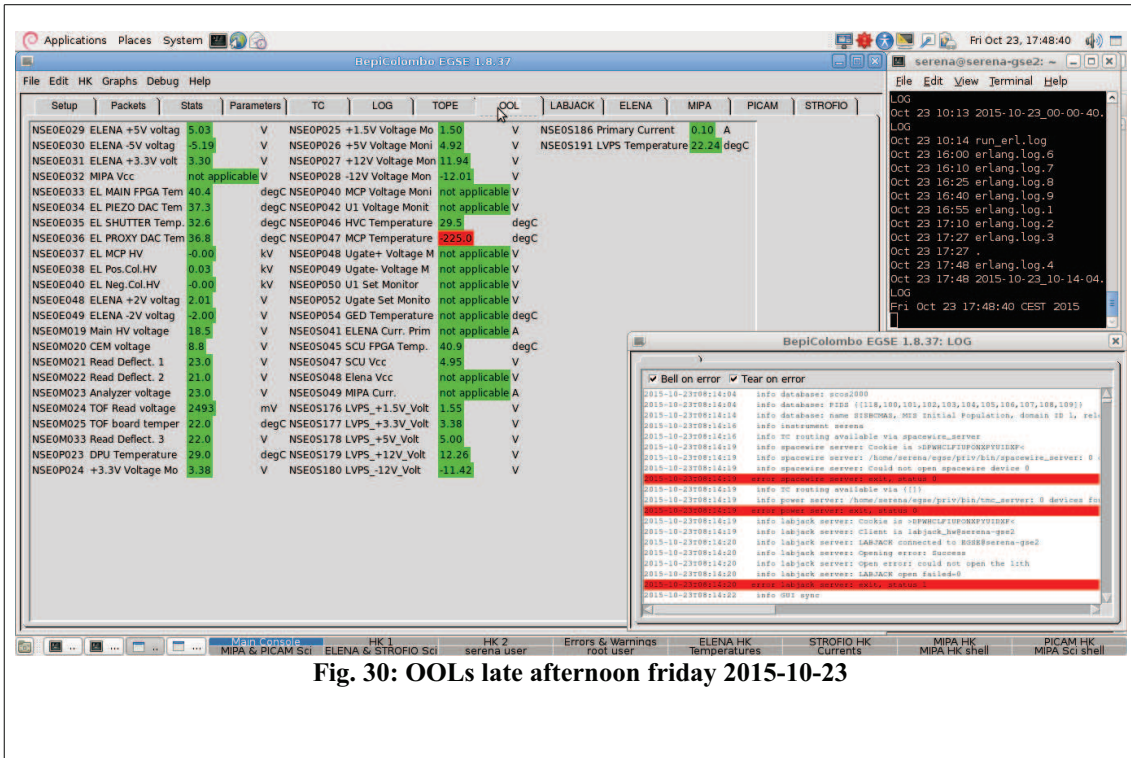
Applications Places System

Fri Oct 23, 17:48:40

BepiColombo EGSE 1.8.37

File Edit HK Graphs Debug Help

Setup | Packets | Stats | Parameters | TC | LOG | TOPE | OOL | LABJACK | ELENA | MIPA | PICAM | STROFIO

| | | | | | | | | | |
|---|---|---|---|---|---|---|---|---|---|
| NSE0E029 ELENA +5V voltag | 5.03 | V | NSE0P025 +1.5V Voltage Mo | 1.50 | V | NSE0S186 Primary Current | 0.10 | A |
| NSE0E030 ELENA -5V voltag | -5.19 | V | NSE0P026 +5V Voltage Moni | 4.92 | V | NSE0S191 LVPS Temperature | 22.24 | degC |
| NSE0E031 ELENA +3.3V volt | 3.30 | V | NSE0P027 +12V Voltage Mon | 11.94 | V | | | |
| NSE0E032 MIPA Vcc | not applicable | V | NSE0P028 -12V Voltage Mon | -12.01 | V | | | |
| NSE0E033 EL MAIN FPGA Tem | 40.4 | degC | NSE0P040 MCP Voltage Moni | not applicable | V | | | |
| NSE0E034 EL PIEZO DAC Tem | 37.3 | degC | NSE0P042 U1 Voltage Monit | not applicable | V | | | |
| NSE0E035 EL SHUTTER Temp. | 32.6 | degC | NSE0P046 HVC Temperature | 29.5 | degC | | | |
| NSE0E036 EL PROXY DAC Tem | 36.8 | degC | NSE0P047 MCP Temperature | -225.0 | degC | | | |
| NSE0E037 EL MCP HV | -0.00 | kV | NSE0P048 Ugate+ Voltage M | not applicable | V | | | |
| NSE0E038 EL Pos.Col.HV | 0.03 | kV | NSE0P049 Ugate- Voltage M | not applicable | V | | | |
| NSE0E040 EL Neg.Col.HV | -0.00 | kV | NSE0P050 U1 Set Monitor | not applicable | V | | | |
| NSE0E048 ELENA +2V voltag | 2.01 | V | NSE0P052 Ugate Set Monito | not applicable | V | | | |
| NSE0E049 ELENA -2V voltag | -2.00 | V | NSE0P054 GED Temperature | not applicable | degC | | | |
| NSE0M019 Main HV voltage | 18.5 | V | NSE0S041 ELENA Curr. Prim | not applicable | A | | | |
| NSE0M020 CEM voltage | 8.8 | V | NSE0S045 SCU FPGA Temp. | 40.9 | degC | | | |
| NSE0M021 Read Deflect. 1 | 23.0 | V | NSE0S047 SCU Vcc | 4.95 | V | | | |
| NSE0M022 Read Deflect. 2 | 21.0 | V | NSE0S048 Elena Vcc | not applicable | V | | | |
| NSE0M023 Analyzer voltage | 23.0 | V | NSE0S049 MIPA Curr. | not applicable | A | | | |
| NSE0M024 TOF Read voltage | 2493 | mV | NSE0S176 LVPS_+1.5V_Volt | 1.55 | V | | | |
| NSE0M025 TOF board temper | 22.0 | degC | NSE0S177 LVPS_+3.3V_Volt | 3.38 | V | | | |
| NSE0M033 Read Deflect. 3 | 22.0 | V | NSE0S178 LVPS_+5V_Volt | 5.00 | V | | | |
| NSE0P023 DPU Temperature | 29.0 | degC | NSE0S179 LVPS_+12V_Volt | 12.26 | V | | | |
| NSE0P024 +3.3V Voltage Mo | 3.38 | V | NSE0S180 LVPS_-12V_Volt | -11.42 | V | | | |

serena@serena-gse2: ~

File Edit View Terminal Help

LOG
Oct 23 10:13 2015-10-23_00-00-40.
LOG
Oct 23 10:14 run_erl.log
Oct 23 16:00 erlang.log.6
Oct 23 16:10 erlang.log.7
Oct 23 16:25 erlang.log.8
Oct 23 16:40 erlang.log.9
Oct 23 16:55 erlang.log.1
Oct 23 17:10 erlang.log.2
Oct 23 17:27 erlang.log.3
Oct 23 17:27 .
Oct 23 17:48 erlang.log.4
Oct 23 17:48 2015-10-23_10-14-04.
LOG
Fri Oct 23 17:48:40 CEST 2015

BepiColombo EGSE 1.8.37: LOG

Bell on error  Tear on error

2015-10-23T08:14:04 info database: scos2000
2015-10-23T08:14:04 info database: PIDS ([118,100,101,102,103,104,105,106,107,108,109])
2015-10-23T08:14:14 info database: name SIEBCMAS, MIS Initial Population, domain ID 1, rel
2015-10-23T08:14:16 info instrument serena
2015-10-23T08:14:16 info TC routing available via spacewire_server
2015-10-23T08:14:19 info spacewire server: Cookie is >DFWNCLFIUPONXPYUIDXF<
2015-10-23T08:14:19 info spacewire server: /home/serena/egse/priv/bin/spacewire_server: 0
2015-10-23T08:14:19 info spacewire server: Could not open spacewire device 0
2015-10-23T08:14:19 error spacewire server: exit, status 0
2015-10-23T08:14:19 info TC routing available via [{}]
2015-10-23T08:14:19 info power server: /home/serena/egse/priv/bin/tmc_server: 0 devices fo
2015-10-23T08:14:19 error power server: exit, status 0
2015-10-23T08:14:19 info labjack server: Cookie is >DFWNCLFIUPONXPYUIDXF<
2015-10-23T08:14:19 info labjack server: Client is labjack_hw@serena-gse2
2015-10-23T08:14:20 info labjack server: LABJACK connected to EGSE@serena-gse2
2015-10-23T08:14:20 info labjack server: Opening error: Success
2015-10-23T08:14:20 info labjack server: Open error: could not open the 1ith
2015-10-23T08:14:20 info labjack server: LABJACK open failed=0
2015-10-23T08:14:20 error labjack server: exit, status 1
2015-10-23T08:14:22 info GUI sync

Main Console MIPA & PICAM Sci | HK 1 ELENA & STROFIO Sci | HK 2 serena user | Errors & Warnings root user | ELENA HK Temperatures | STROFIO HK Currents | MIPA HK MIPA HK shell | PICAM HK MIPA Sci shell

Fig. 30: OOLs late afternoon friday 2015-10-23